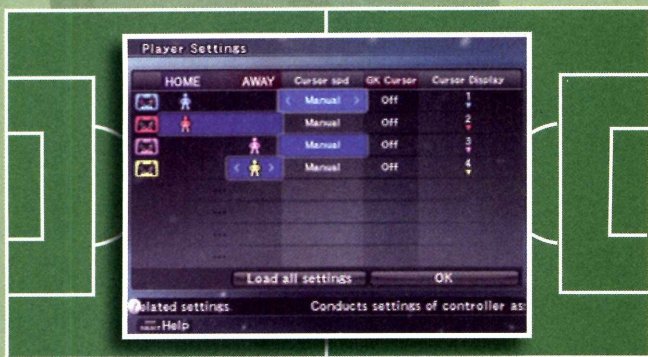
Player Settings

| HOME | AWAY | Cursor spd | GK Cursor | Cursor Display |
|---|---|---|---|---|
| | | < Manual > | Off | 1 |
| | | Manual | Off | 2 |
| | | Manual | Off | 3 |
| | < > | Manual | Off | 4 |

Load all settings
OK

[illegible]elated settings
Conducts settings of controller as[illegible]

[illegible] Help